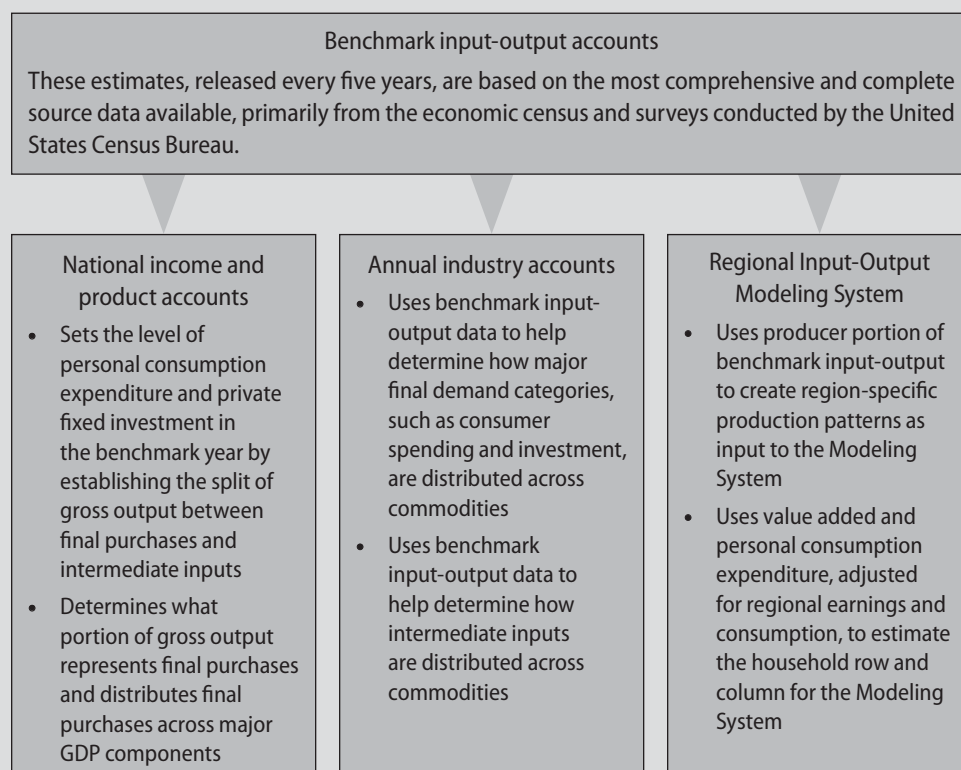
Benchmark input-output accounts

These estimates, released every five years, are based on the most comprehensive and complete source data available, primarily from the economic census and surveys conducted by the United States Census Bureau.

National income and product accounts

- Sets the level of personal consumption expenditure and private fixed investment in the benchmark year by establishing the split of gross output between final purchases and intermediate inputs
- Determines what portion of gross output represents final purchases and distributes final purchases across major GDP components

Annual industry accounts

- Uses benchmark input-output data to help determine how major final demand categories, such as consumer spending and investment, are distributed across commodities
- Uses benchmark input-output data to help determine how intermediate inputs are distributed across commodities

Regional Input-Output Modeling System

- Uses producer portion of benchmark input-output to create region-specific production patterns as input to the Modeling System
- Uses value added and personal consumption expenditure, adjusted for regional earnings and consumption, to estimate the household row and column for the Modeling System